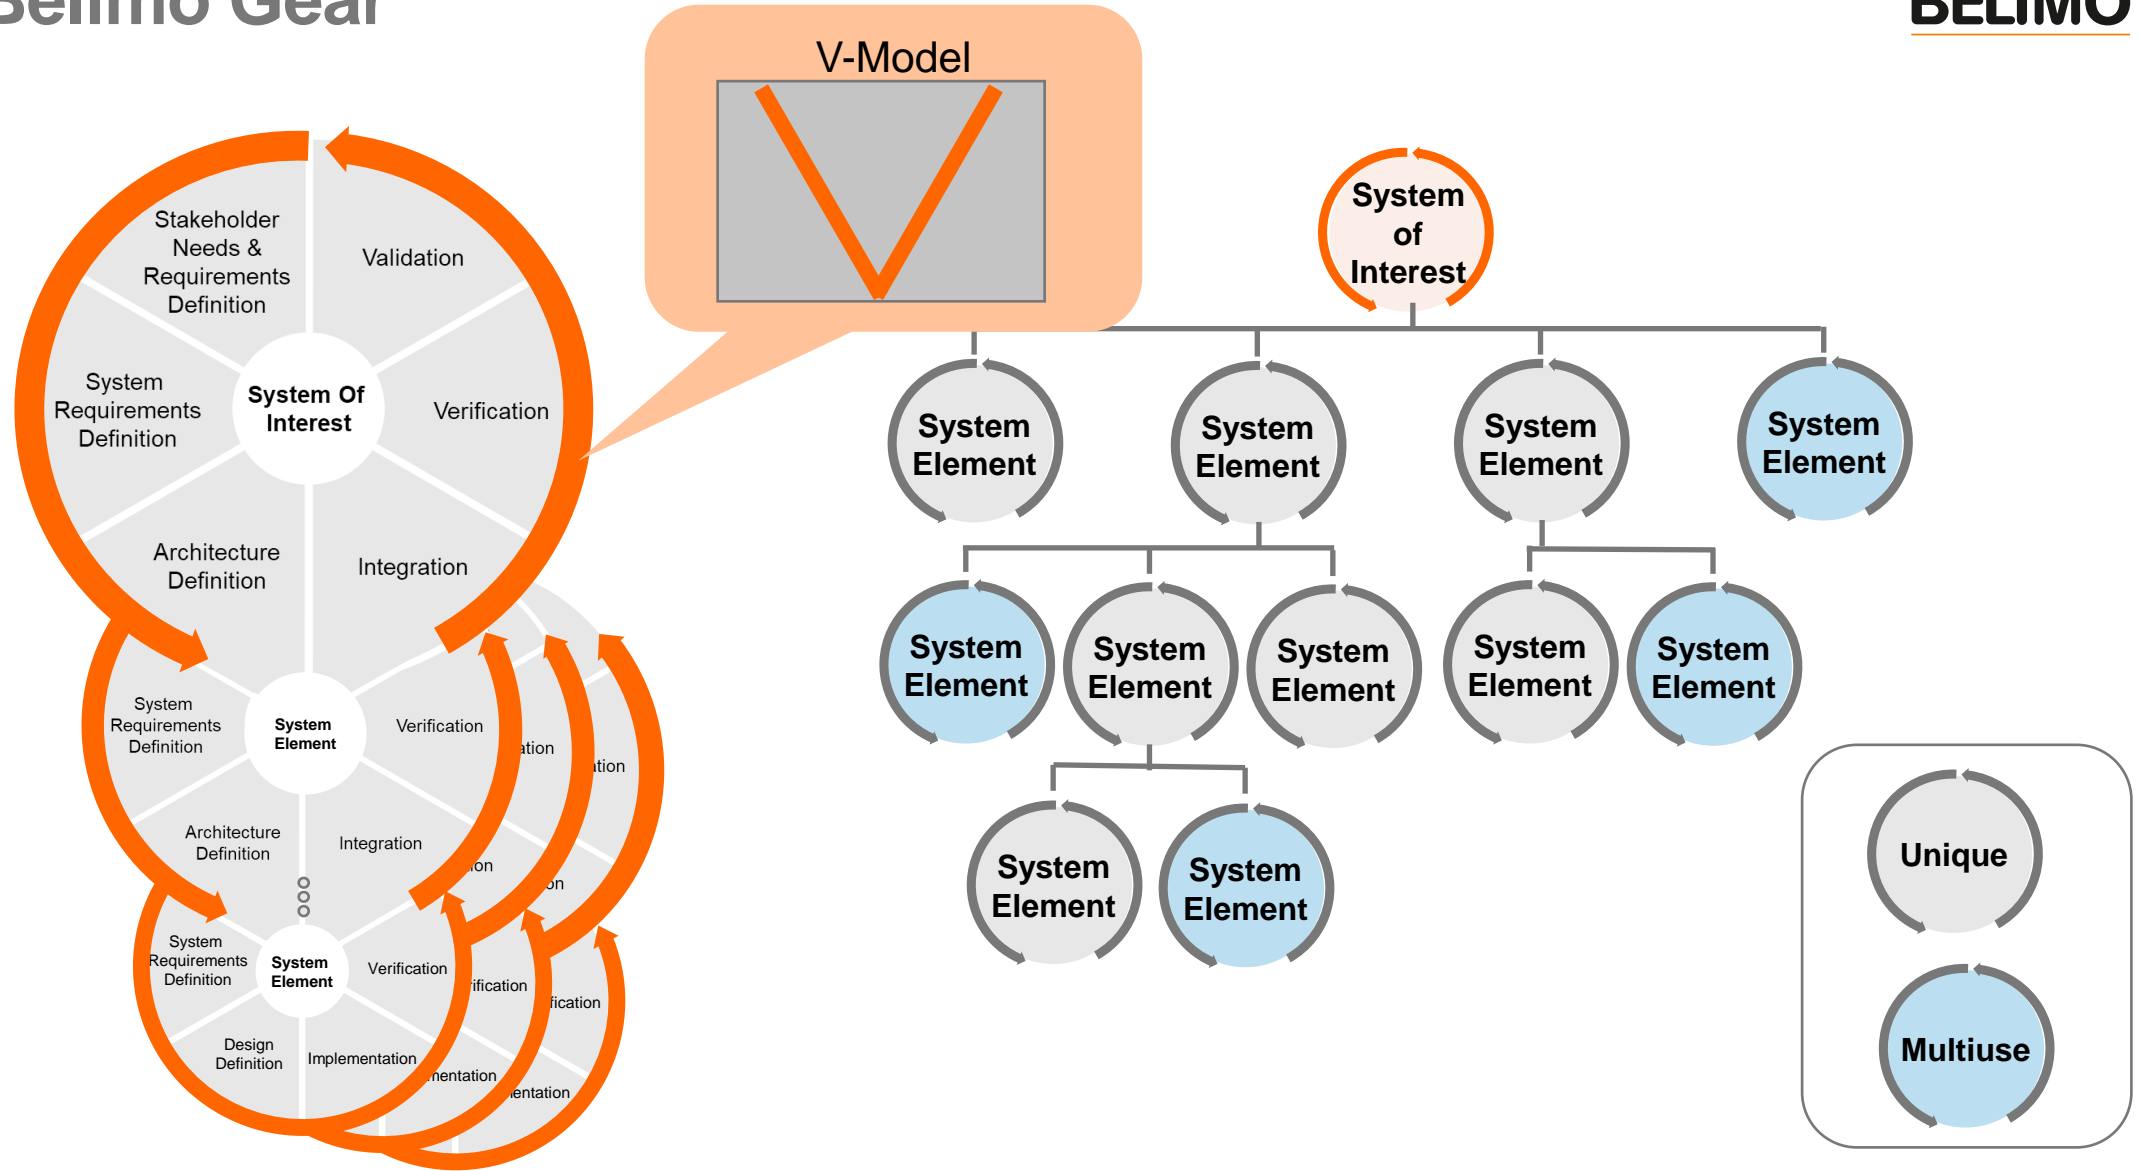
Belimo Gear

BELIMO

V-Model

Stakeholder Needs & Requirements Definition

Validation

System Requirements Definition

System Of Interest

Verification

Architecture Definition

Integration

System Requirements Definition

System Element

Verification

ation

ation

Architecture Definition

Integration

ion

on

System Requirements Definition

System Element

Verification

ification

fication

Design Definition

Implementation

mentation

entation

System of Interest

System Element

System Element

System Element

System Element

System Element

System Element

System Element

System Element

System Element

System Element

System Element

Unique

Multiuse